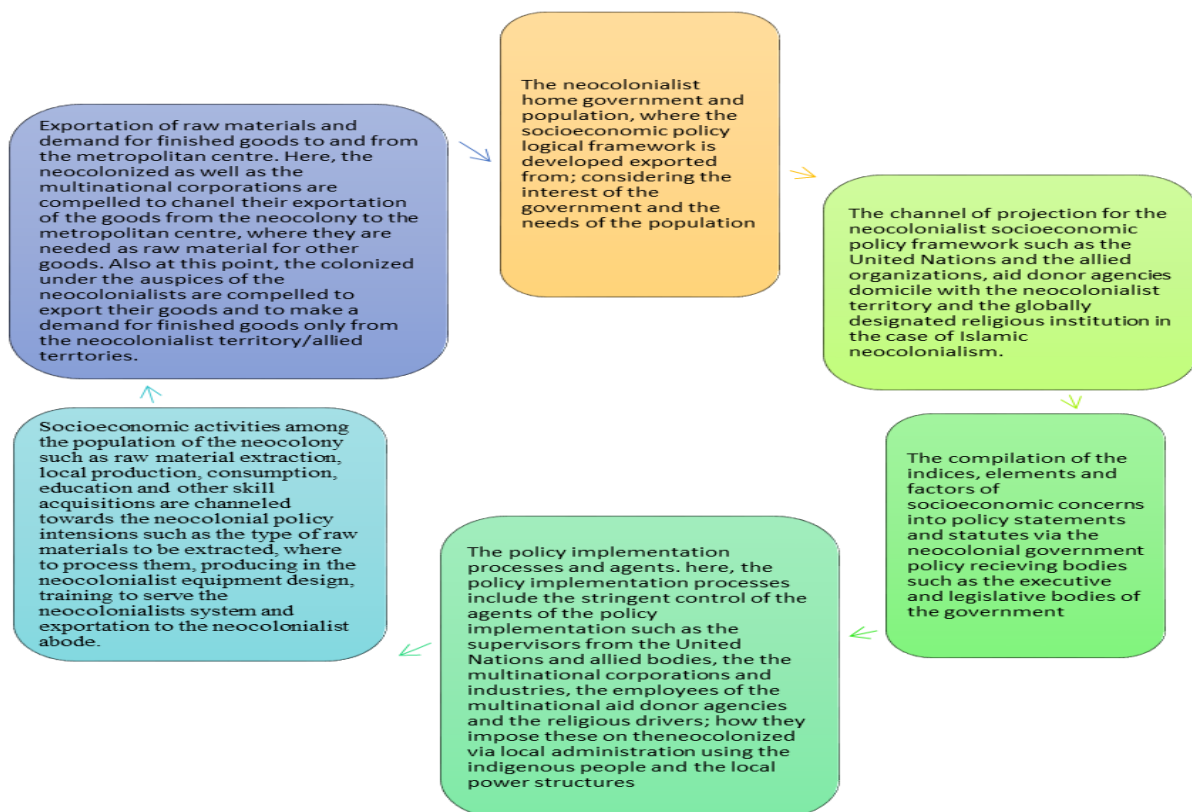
The neocolonialist home government and population, where the socioeconomic policy logical framework is developed exported from; considering the interest of the government and the needs of the population

The channel of projection for the neocolonialist socioeconomic policy framework such as the United Nations and the allied organizations, aid donor agencies domicile with the neocolonialist territory and the globally designated religious institution in the case of Islamic neocolonialism.

The compilation of the indices, elements and factors of socioeconomic concerns into policy statements and statutes via the neocolonial government policy recieving bodies such as the executive and legislative bodies of the government

The policy implementation processes and agents. here, the policy implementation processes include the stringent control of the agents of the policy implementation such as the supervisors from the United Nations and allied bodies, the the multinational corporations and industries, the employees of the multinational aid donor agencies and the religious drivers; how they impose these on theneocolonized via local administration using the indigenous people and the local power structures

Socioeconomic activities among the population of the neocolony such as raw material extraction, local production, consumption, education and other skill acquisitions are channeled towards the neocolonial policy intensions such as the type of raw materials to be extracted, where to process them, producing in the neocolonialist equipment design, training to serve the neocolonialists system and exportation to the neocolonialist abode.

Exportation of raw materials and demand for finished goods to and from the metropolitan centre. Here, the neocolonized as well as the multinational corporations are compelled to chanel their exportation of the goods from the neocolony to the metropolitan centre, where they are needed as raw material for other goods. Also at this point, the colonized under the auspices of the neocolonialists are compelled to export their goods and to make a demand for finished goods only from the neocolonialist territory/allied terrtories.